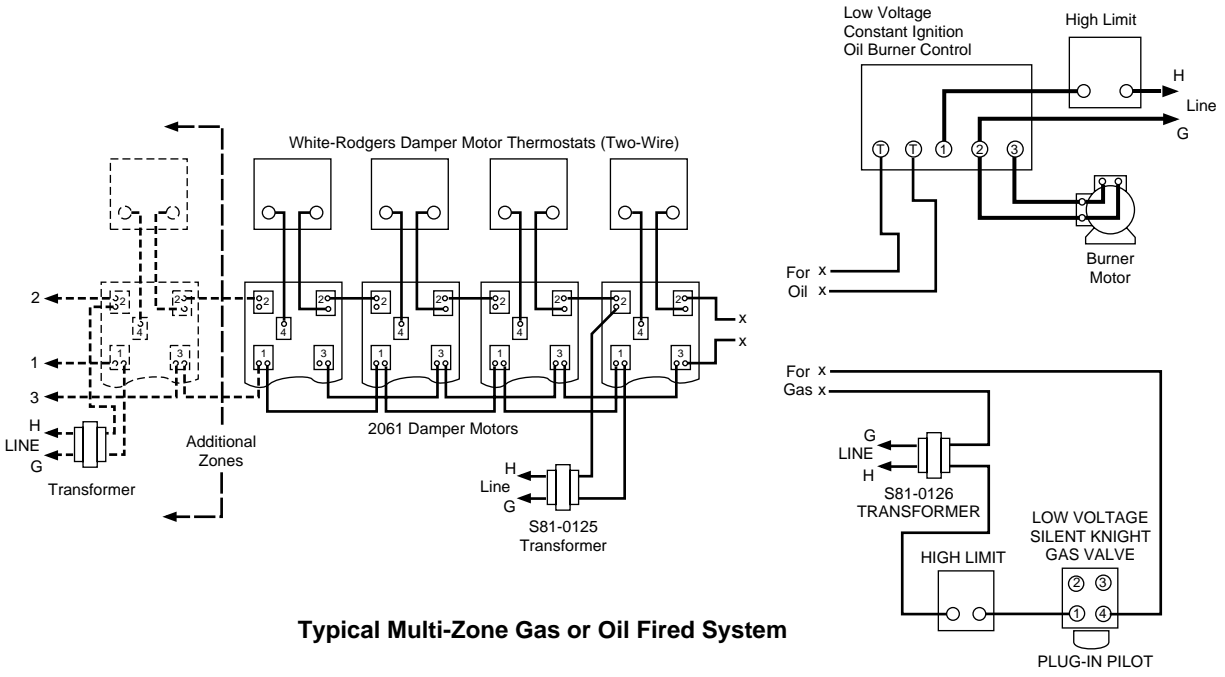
Low Voltage
Constant Ignition
Oil Burner Control

High Limit

H
Line
G

T T 1 2 3

White-Rodgers Damper Motor Thermostats (Two-Wire)

2 2 2 2 2 2 2 2 2
4 4 4 4 4
1 3 1 3 1 3 1 3 1 3

x
x

For x
Oil x

Burner
Motor

2
1
3

H
LINE
G

Transformer

Additional
Zones

2061 Damper Motors

H
Line
G

S81-0125
Transformer

For x
Gas x

G
LINE
H

S81-0126
TRANSFORMER

LOW VOLTAGE
SILENT KNIGHT
GAS VALVE

HIGH LIMIT

2 3
1 4

PLUG-IN PILOT

Typical Multi-Zone Gas or Oil Fired System